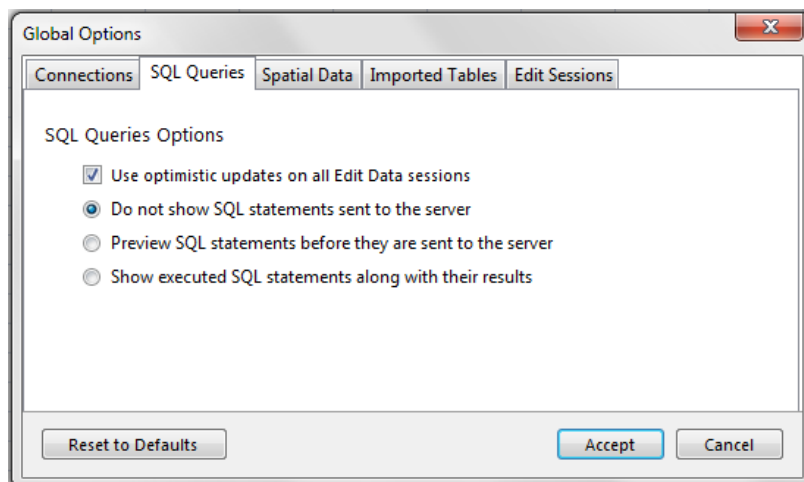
Global Options

Connections | SQL Queries | Spatial Data | Imported Tables | Edit Sessions

SQL Queries Options

Use optimistic updates on all Edit Data sessions

Do not show SQL statements sent to the server

Preview SQL statements before they are sent to the server

Show executed SQL statements along with their results

Reset to Defaults

Accept

Cancel